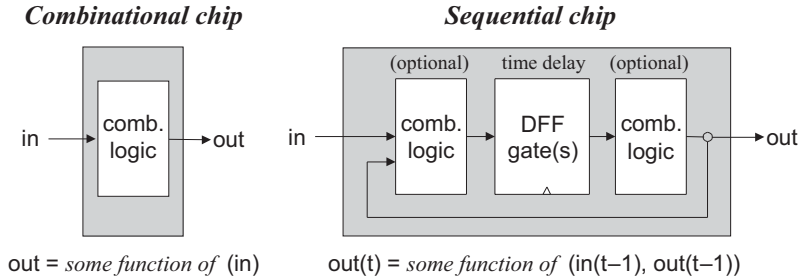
Combinational chip

in comb. logic out

out = some function of (in)

Sequential chip

(optional) time delay (optional)

in comb. logic DFF gate(s) comb. logic out

out(t) = some function of (in(t–1), out(t–1))